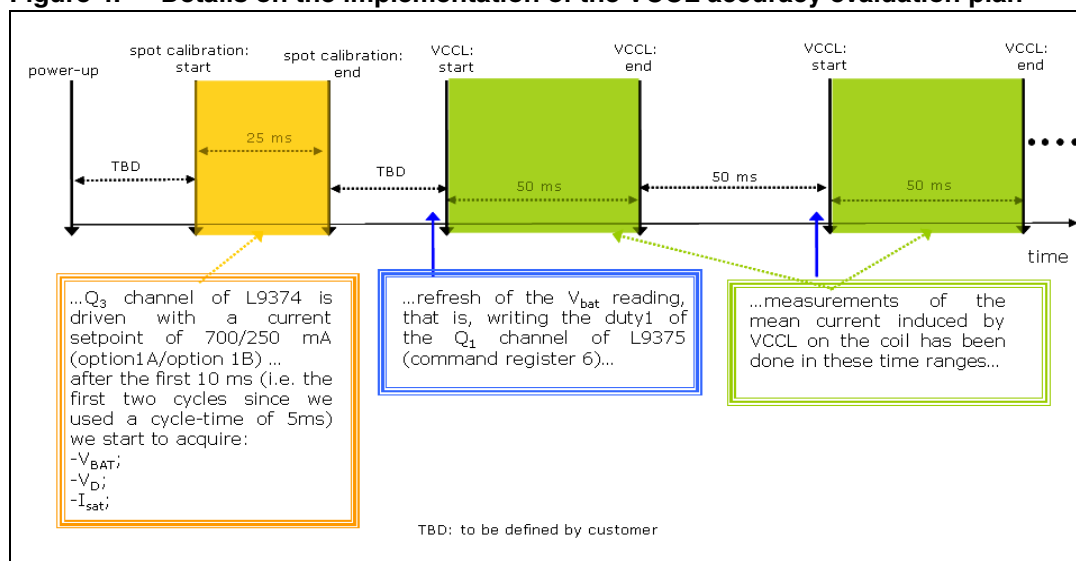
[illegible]

power-up

spot calibration: start

spot calibration: end

VCCL: start

VCCL: end

VCCL: start

VCCL: end

25 ms

TBD

TBD

50 ms

50 ms

50 ms

time

...$Q_3$ channel of L9374 is driven with a current setpoint of 700/250 mA (option1A/option 1B) ... after the first 10 ms (i.e. the first two cycles since we used a cycle-time of 5ms) we start to acquire:
-$V_{BAT}$;
-$V_D$;
-$I_{sat}$;

...refresh of the $V_{bat}$ reading, that is, writing the duty1 of the $Q_1$ channel of L9375 (command register 6)...

...measurements of the mean current induced by VCCL on the coil has been done in these time ranges...

TBD: to be defined by customer